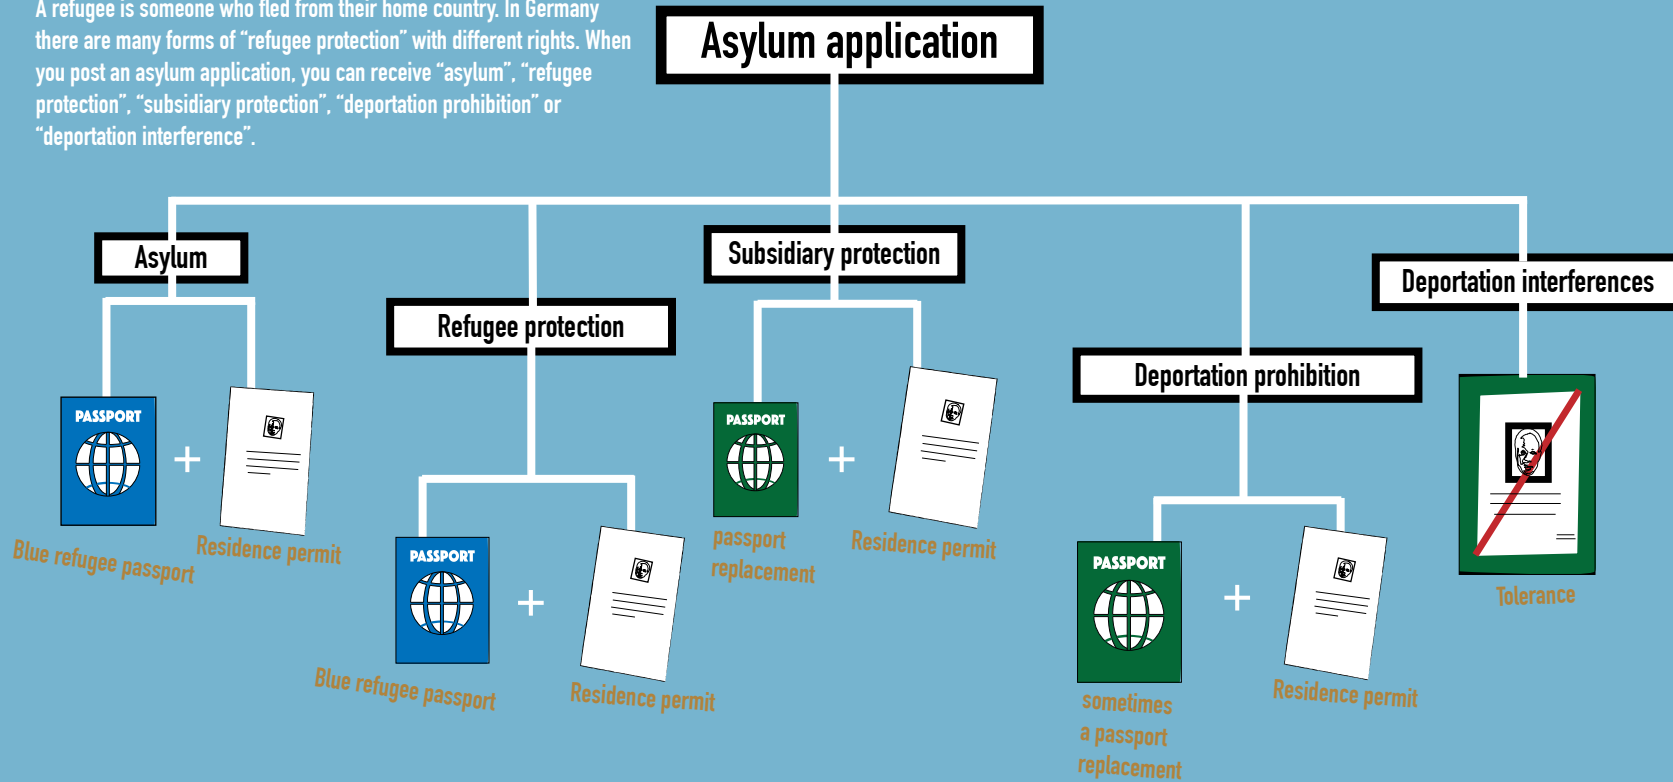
A refugee is someone who fled from their home country. In Germany there are many forms of "refugee protection" with different rights. When you post an asylum application, you can receive "asylum", "refugee protection", "subsidiary protection", "deportation prohibition" or "deportation interference".

Asylum application

Asylum

Refugee protection

Subsidiary protection

Deportation interferences

Deportation prohibition

PASSPORT

+

Blue refugee passport

Residence permit

PASSPORT

+

Blue refugee passport

Residence permit

PASSPORT

+

passport replacement

Residence permit

PASSPORT

+

sometimes a passport replacement

Residence permit

Tolerance